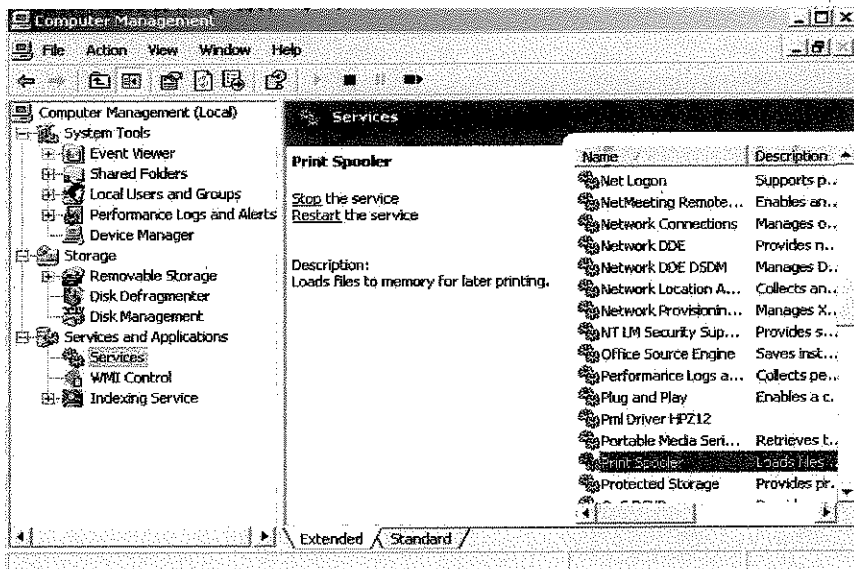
Computer Management

File Action View Window Help

Computer Management (Local)
System Tools
Event Viewer
Shared Folders
Local Users and Groups
Performance Logs and Alerts
Device Manager
Storage
Removable Storage
Disk Defragmenter
Disk Management
Services and Applications
Services
WMI Control
Indexing Service

Services

Print Spooler

Stop the service
Restart the service

Description:
Loads files to memory for later printing.

| Name | Description |
|---|---|
| Net Logon | Supports p... |
| NetMeeting Remote... | Enables an... |
| Network Connections | Manages o... |
| Network DDE | Provides n... |
| Network DDE DSDM | Manages D... |
| Network Location A... | Collects an... |
| Network Provisionin... | Manages X... |
| NT LM Security Sup... | Provides s... |
| Office Source Engine | Saves inst... |
| Performance Logs a... | Collects pe... |
| Plug and Play | Enables a c... |
| Pml Driver HPZ12 | |
| Portable Media Seri... | Retrieves t... |
| Print Spooler | Loads files... |
| Protected Storage | Provides pr... |

Extended Standard